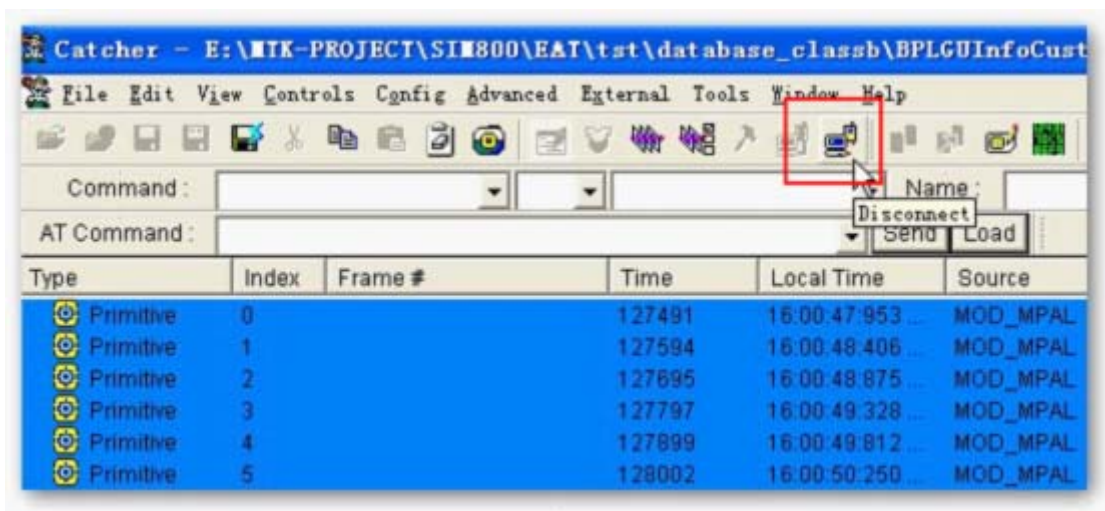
Catcher - E:\MTK-PROJECT\SIM800\EAT\tst\database_classb\BPLGUInfoCust

File Edit View Controls Config Advanced External Tools Window Help

Command : Name :

AT Command : Send Load

Disconnect

| Type | Index | Frame # | Time | Local Time | Source |
|---|---|---|---|---|---|
| Primitive | 0 | | 127491 | 16:00:47:953 ... | MOD_MPAL |
| Primitive | 1 | | 127594 | 16:00:48:406 ... | MOD_MPAL |
| Primitive | 2 | | 127695 | 16:00:48:875 ... | MOD_MPAL |
| Primitive | 3 | | 127797 | 16:00:49:328 ... | MOD_MPAL |
| Primitive | 4 | | 127899 | 16:00:49:812 ... | MOD_MPAL |
| Primitive | 5 | | 128002 | 16:00:50:250 ... | MOD_MPAL |